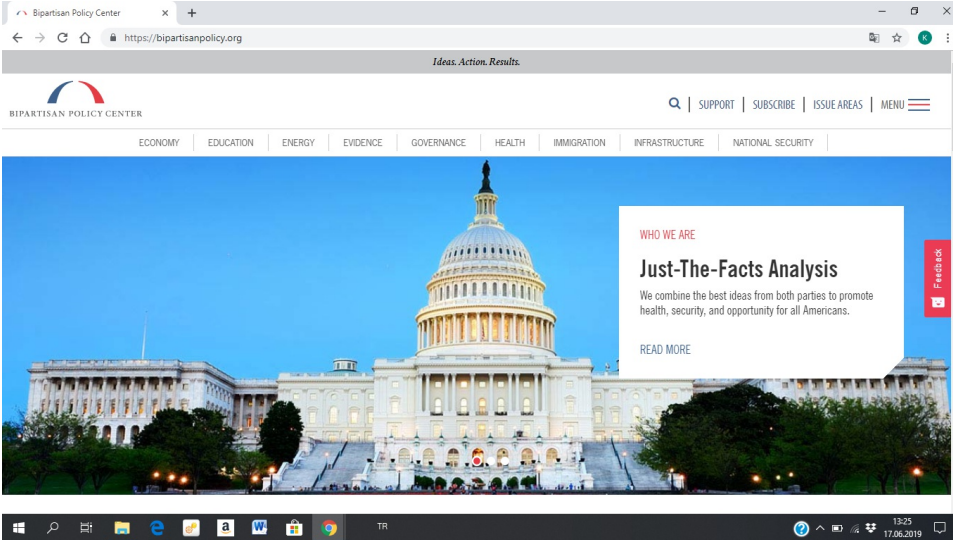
Bipartisan Policy Center ×

https://bipartisanpolicy.org

K

Ideas. Action. Results.

BIPARTISAN POLICY CENTER

SUPPORT | SUBSCRIBE | ISSUE AREAS | MENU

ECONOMY | EDUCATION | ENERGY | EVIDENCE | GOVERNANCE | HEALTH | IMMIGRATION | INFRASTRUCTURE | NATIONAL SECURITY

WHO WE ARE

Just-The-Facts Analysis

We combine the best ideas from both parties to promote health, security, and opportunity for all Americans.

READ MORE

Feedback

TR

13:25
17.06.2019